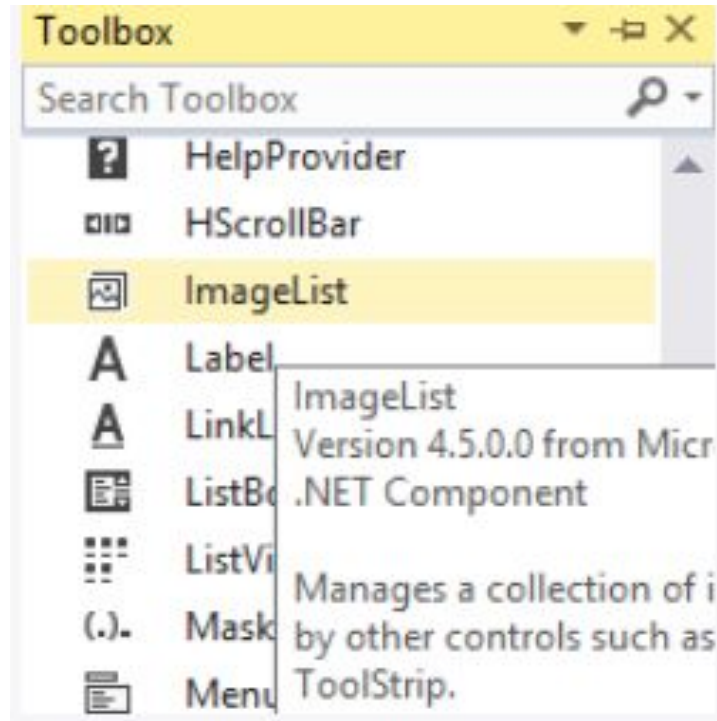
Toolbox

Search Toolbox

HelpProvider

HScrollBar

ImageList

Label

LinkL

ListBo

ListVi

Mask

Menu

ImageList
Version 4.5.0.0 from Micr
.NET Component

Manages a collection of i
by other controls such as
ToolStrip.